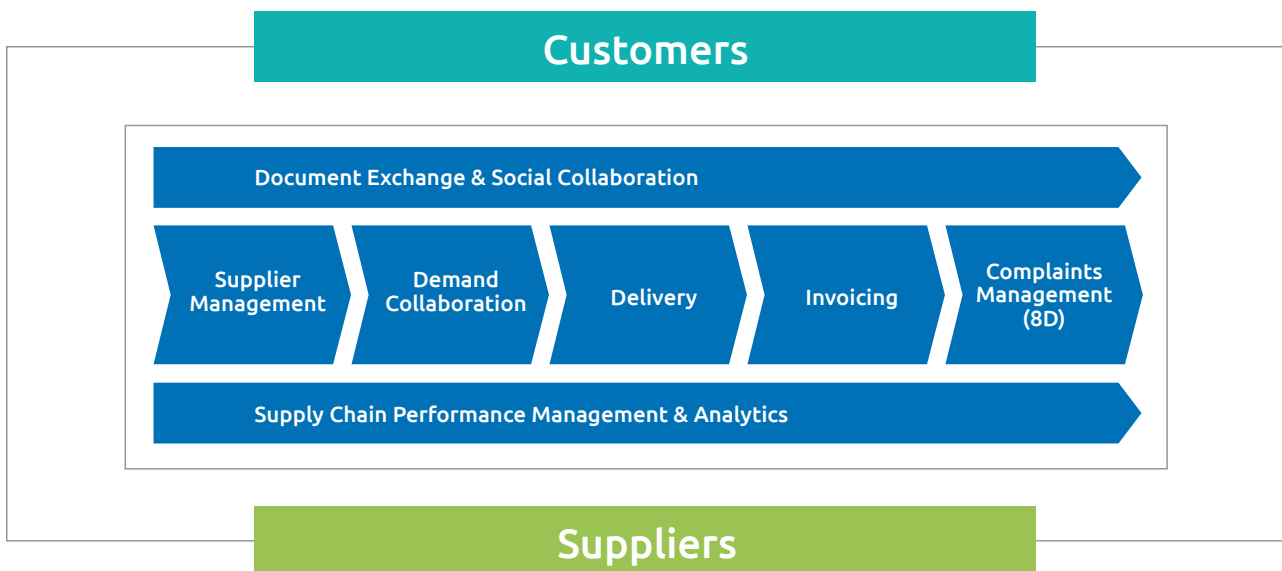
Customers

Document Exchange & Social Collaboration

Supplier Management

Demand Collaboration

Delivery

Invoicing

Complaints Management (8D)

Supply Chain Performance Management & Analytics

Suppliers